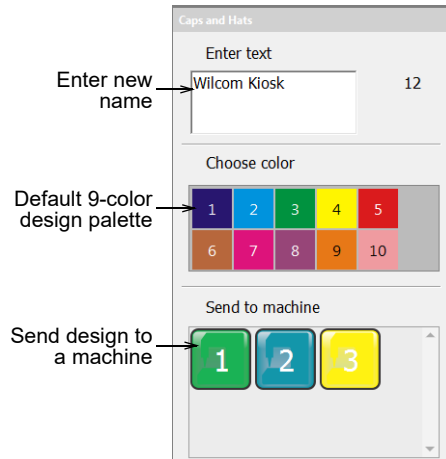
Caps and Hats

Enter text

Wilcom Kiosk

12

Choose color

| 1 | 2 | 3 | 4 | 5 |
|---|---|---|---|---|
| 6 | 7 | 8 | 9 | 10 |

Send to machine

1 2 3

Enter new name

Default 9-color design palette

Send design to a machine